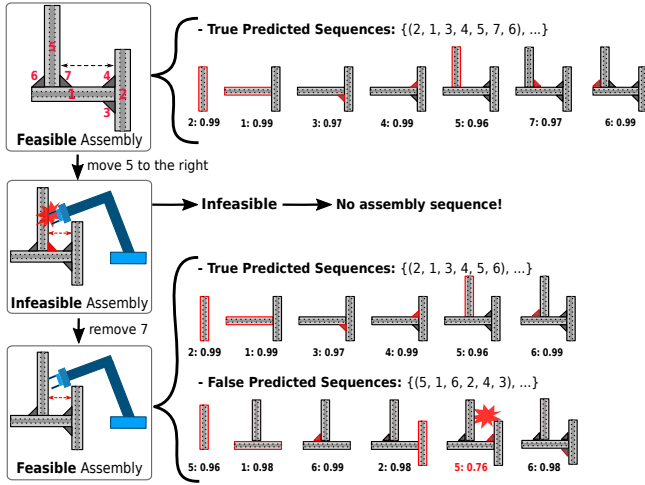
5
6
7
4
1
2
3
Feasible Assembly

- True Predicted Sequences: {(2, 1, 3, 4, 5, 7, 6), ...}

2: 0.99
1: 0.99
3: 0.97
4: 0.99
5: 0.96
7: 0.97
6: 0.99

move 5 to the right

Infeasible Assembly

Infeasible
No assembly sequence!

remove 7

- True Predicted Sequences: {(2, 1, 3, 4, 5, 6), ...}

2: 0.99
1: 0.99
3: 0.97
4: 0.99
5: 0.96
6: 0.99

Feasible Assembly

- False Predicted Sequences: {(5, 1, 6, 2, 4, 3), ...}

5: 0.96
1: 0.98
6: 0.99
2: 0.98
5: 0.76
6: 0.98